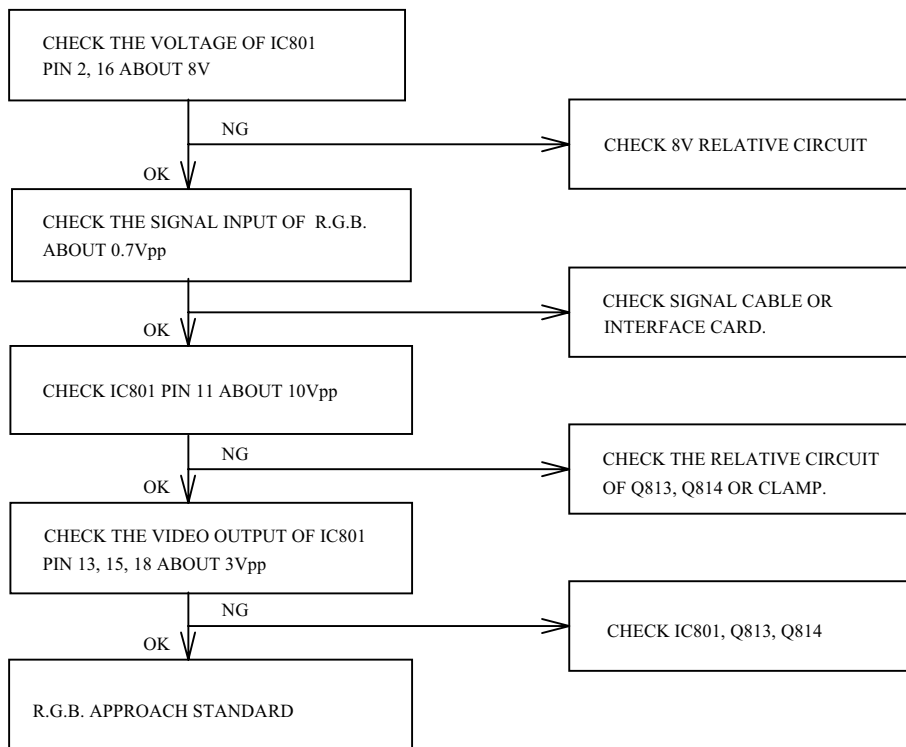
CHECK THE VOLTAGE OF IC801 PIN 2, 16 ABOUT 8V

NG

CHECK 8V RELATIVE CIRCUIT

OK

CHECK THE SIGNAL INPUT OF R.G.B. ABOUT 0.7Vpp

CHECK SIGNAL CABLE OR INTERFACE CARD.

OK

CHECK IC801 PIN 11 ABOUT 10Vpp

NG

CHECK THE RELATIVE CIRCUIT OF Q813, Q814 OR CLAMP.

OK

CHECK THE VIDEO OUTPUT OF IC801 PIN 13, 15, 18 ABOUT 3Vpp

NG

CHECK IC801, Q813, Q814

OK

R.G.B. APPROACH STANDARD